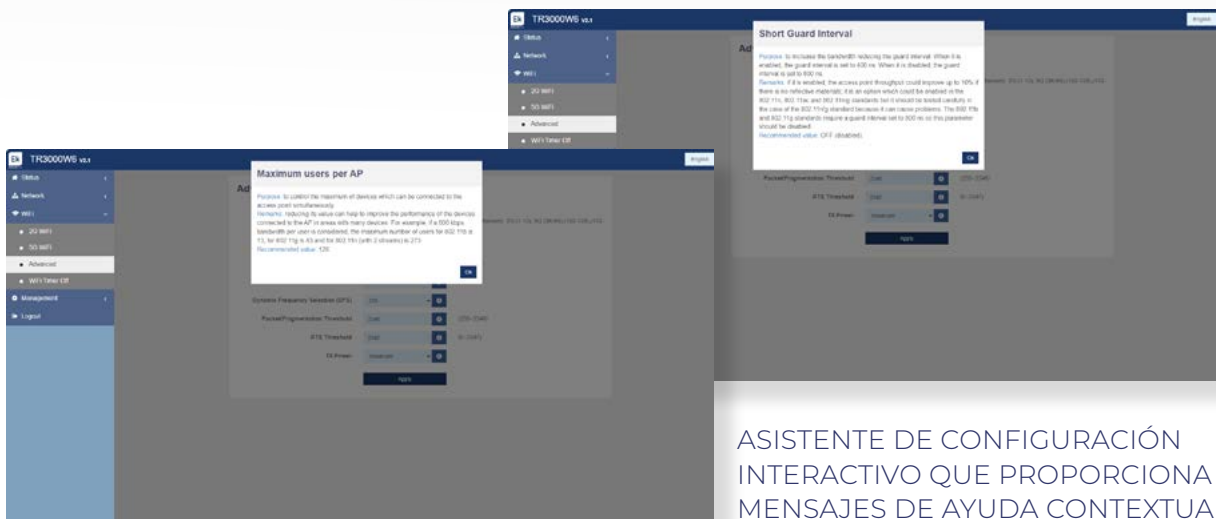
TR3000W6 v2.1

English

Status

Network

WiFi

2G WiFi

5G WiFi

Advanced

WiFi Timer Off

Short Guard Interval

Purpose: to increase the bandwidth reducing the guard interval. When it is enabled, the guard interval is set to 400 ns. When it is disabled, the guard interval is set to 800 ns.

Remarks: if it is enabled, the access point throughput could improve up to 10% if there is no reflective materials. It is an option which could be enabled in the 802.11n, 802.11ac and 802.11ax standards but it should be tested carefully in the case of the 802.11n/g standard because it can cause problems. The 802.11b and 802.11g standards require a guard interval set to 800 ns so this parameter should be disabled.

Recommended value: OFF (disabled).

Ok

Packet Fragmentation Threshold

RTS Threshold

TX Power

Apply

TR3000W6 v2.1

English

Status

Network

WiFi

2G WiFi

5G WiFi

Advanced

WiFi Timer Off

Management

Logout

Maximum users per AP

Purpose: to control the maximum of devices which can be connected to the access point simultaneously.

Remarks: reducing its value can help to improve the performance of the devices connected to the AP in areas with many devices. For example, if a 500 kbps bandwidth per user is considered, the maximum number of users for 802.11b is 13, for 802.11g is 43 and for 802.11n (with 2 streams) is 273.

Recommended value: 128.

Ok

Dynamic Frequency Selection (DFS)

Packet Fragmentation Threshold

2346

256 - 2346

RTS Threshold

2347

0 - 2347

TX Power

Apply

ASISTENTE DE CONFIGURACIÓN INTERACTIVO QUE PROPORCIONA MENSAJES DE AYUDA CONTEXTUA